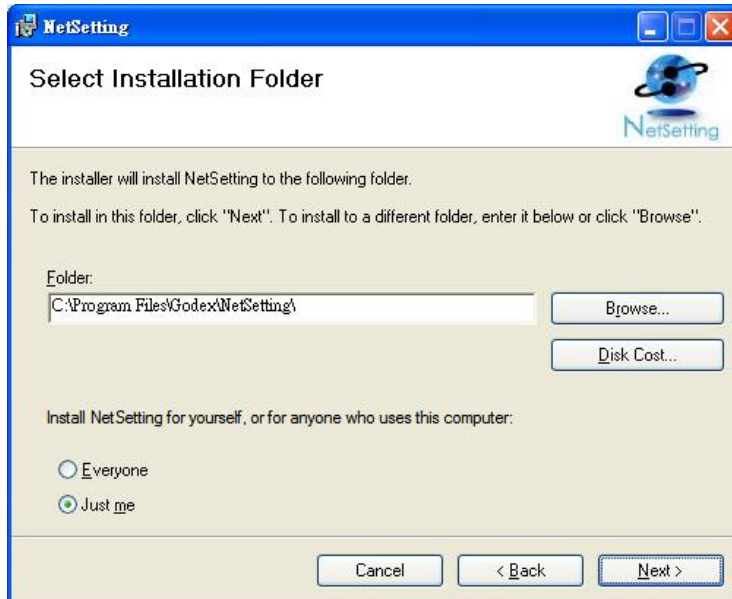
NetSetting

Select Installation Folder

NetSetting

The installer will install NetSetting to the following folder.

To install in this folder, click "Next". To install to a different folder, enter it below or click "Browse".

Folder:

C:\Program Files\Godex\NetSetting\

Browse...

Disk Cost...

Install NetSetting for yourself, or for anyone who uses this computer:

Everyone

Just me

Cancel

< Back

Next >